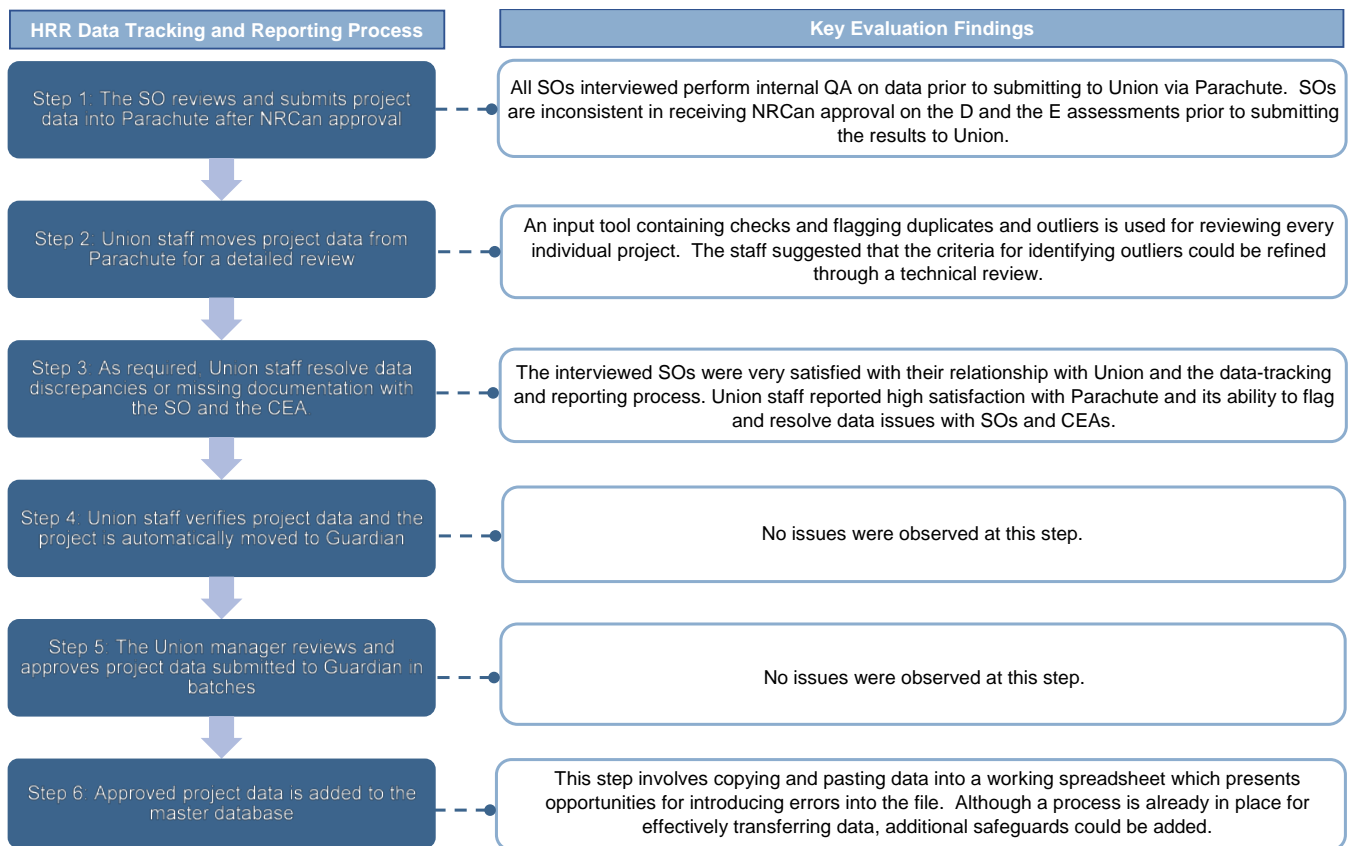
HRR Data Tracking and Reporting Process

Key Evaluation Findings

Step 1: The SO reviews and submits project data into Parachute after NRCan approval

All SOs interviewed perform internal QA on data prior to submitting to Union via Parachute. SOs are inconsistent in receiving NRCan approval on the D and the E assessments prior to submitting the results to Union.

Step 2: Union staff moves project data from Parachute for a detailed review

An input tool containing checks and flagging duplicates and outliers is used for reviewing every individual project. The staff suggested that the criteria for identifying outliers could be refined through a technical review.

Step 3: As required, Union staff resolve data discrepancies or missing documentation with the SO and the CEA

The interviewed SOs were very satisfied with their relationship with Union and the data-tracking and reporting process. Union staff reported high satisfaction with Parachute and its ability to flag and resolve data issues with SOs and CEAs.

Step 4: Union staff verifies project data and the project is automatically moved to Guardian

No issues were observed at this step.

Step 5: The Union manager reviews and approves project data submitted to Guardian in batches

No issues were observed at this step.

Step 6: Approved project data is added to the master database

This step involves copying and pasting data into a working spreadsheet which presents opportunities for introducing errors into the file. Although a process is already in place for effectively transferring data, additional safeguards could be added.